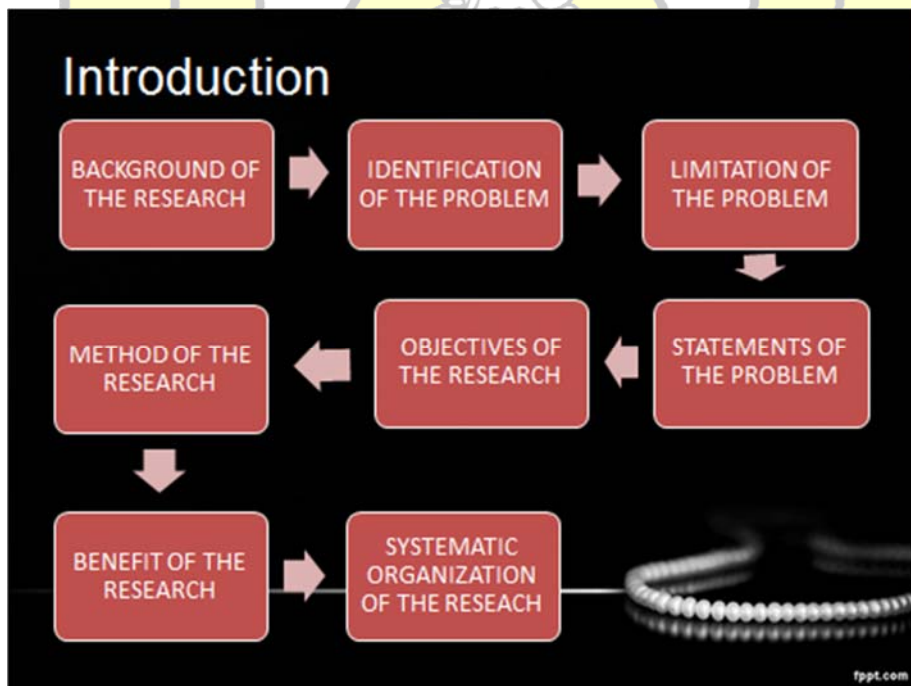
Introduction

BACKGROUND OF THE RESEARCH

IDENTIFICATION OF THE PROBLEM

LIMITATION OF THE PROBLEM

STATEMENTS OF THE PROBLEM

OBJECTIVES OF THE RESEARCH

METHOD OF THE RESEARCH

BENEFIT OF THE RESEARCH

SYSTEMATIC ORGANIZATION OF THE RESEACH

fppt.com